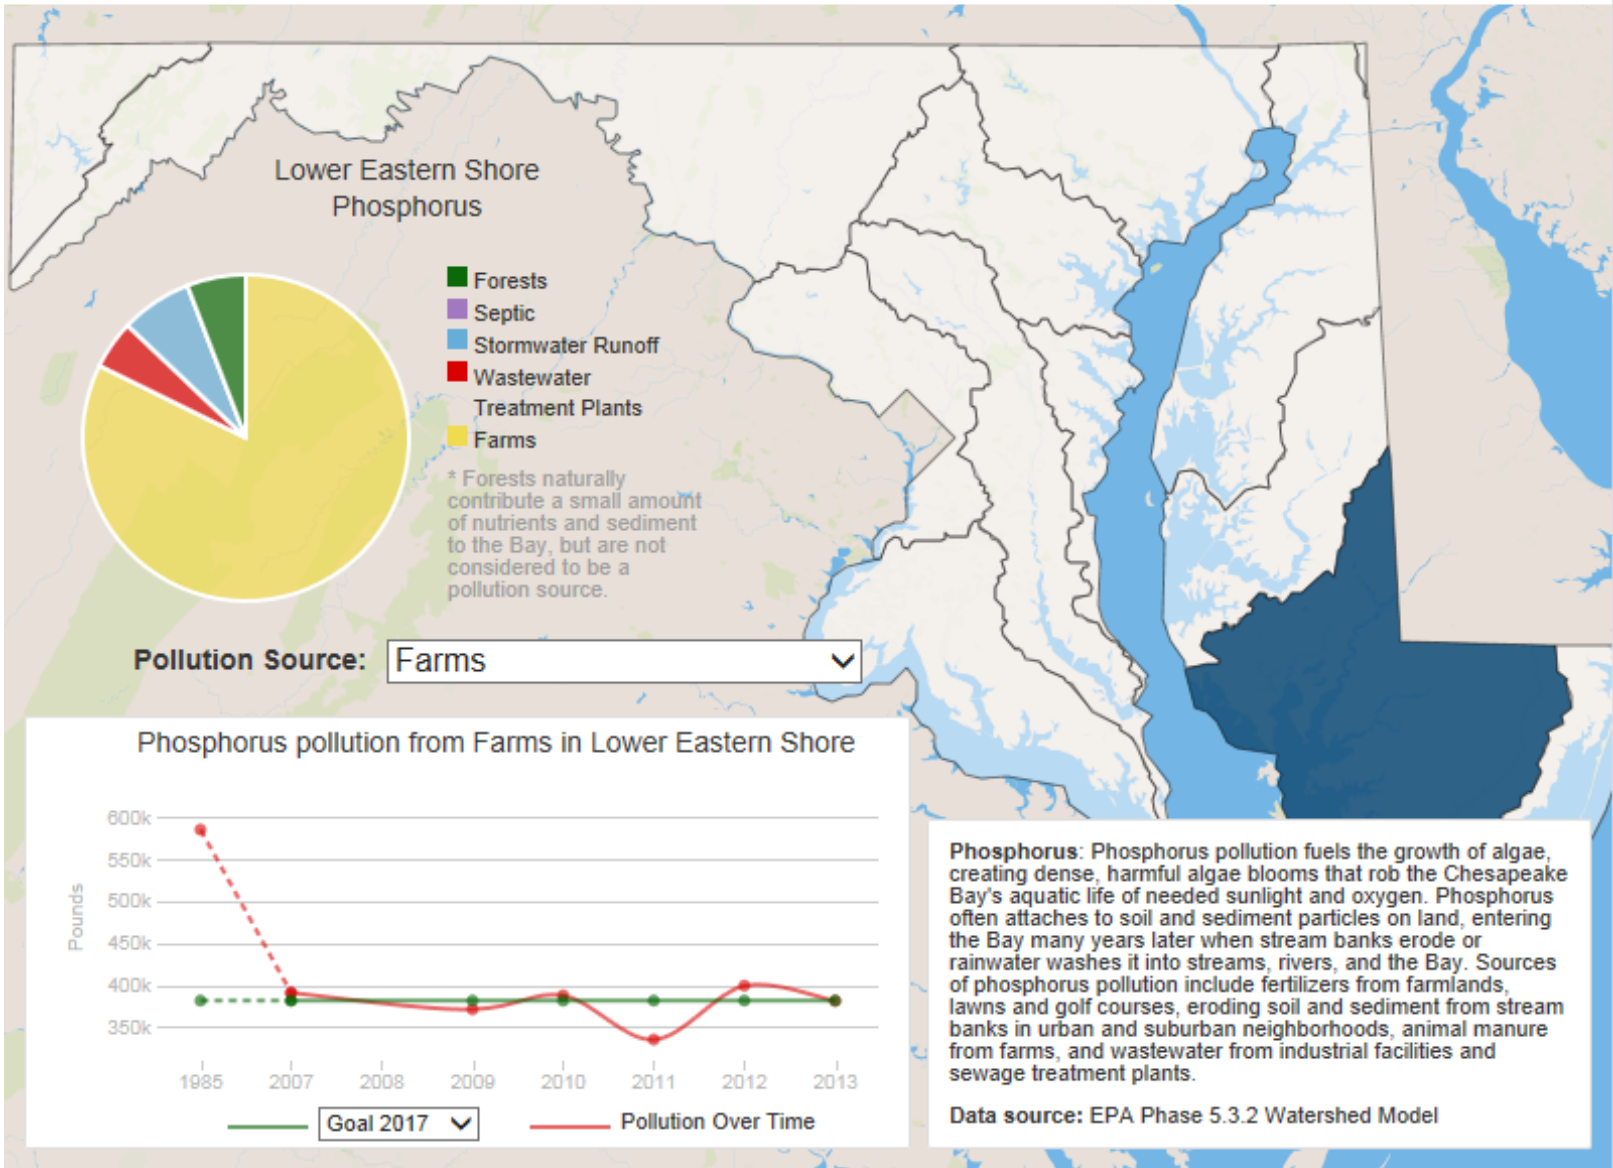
Lower Eastern Shore Phosphorus

Forests
Septic
Stormwater Runoff
Wastewater Treatment Plants
Farms

* Forests naturally contribute a small amount of nutrients and sediment to the Bay, but are not considered to be a pollution source.

Pollution Source: Farms

Phosphorus pollution from Farms in Lower Eastern Shore

600k
550k
500k
450k
400k
350k
Pounds
1985
2007
2008
2009
2010
2011
2012
2013

Goal 2017
Pollution Over Time

**Phosphorus**: Phosphorus pollution fuels the growth of algae, creating dense, harmful algae blooms that rob the Chesapeake Bay's aquatic life of needed sunlight and oxygen. Phosphorus often attaches to soil and sediment particles on land, entering the Bay many years later when stream banks erode or rainwater washes it into streams, rivers, and the Bay. Sources of phosphorus pollution include fertilizers from farmlands, lawns and golf courses, eroding soil and sediment from stream banks in urban and suburban neighborhoods, animal manure from farms, and wastewater from industrial facilities and sewage treatment plants.

**Data source:** EPA Phase 5.3.2 Watershed Model